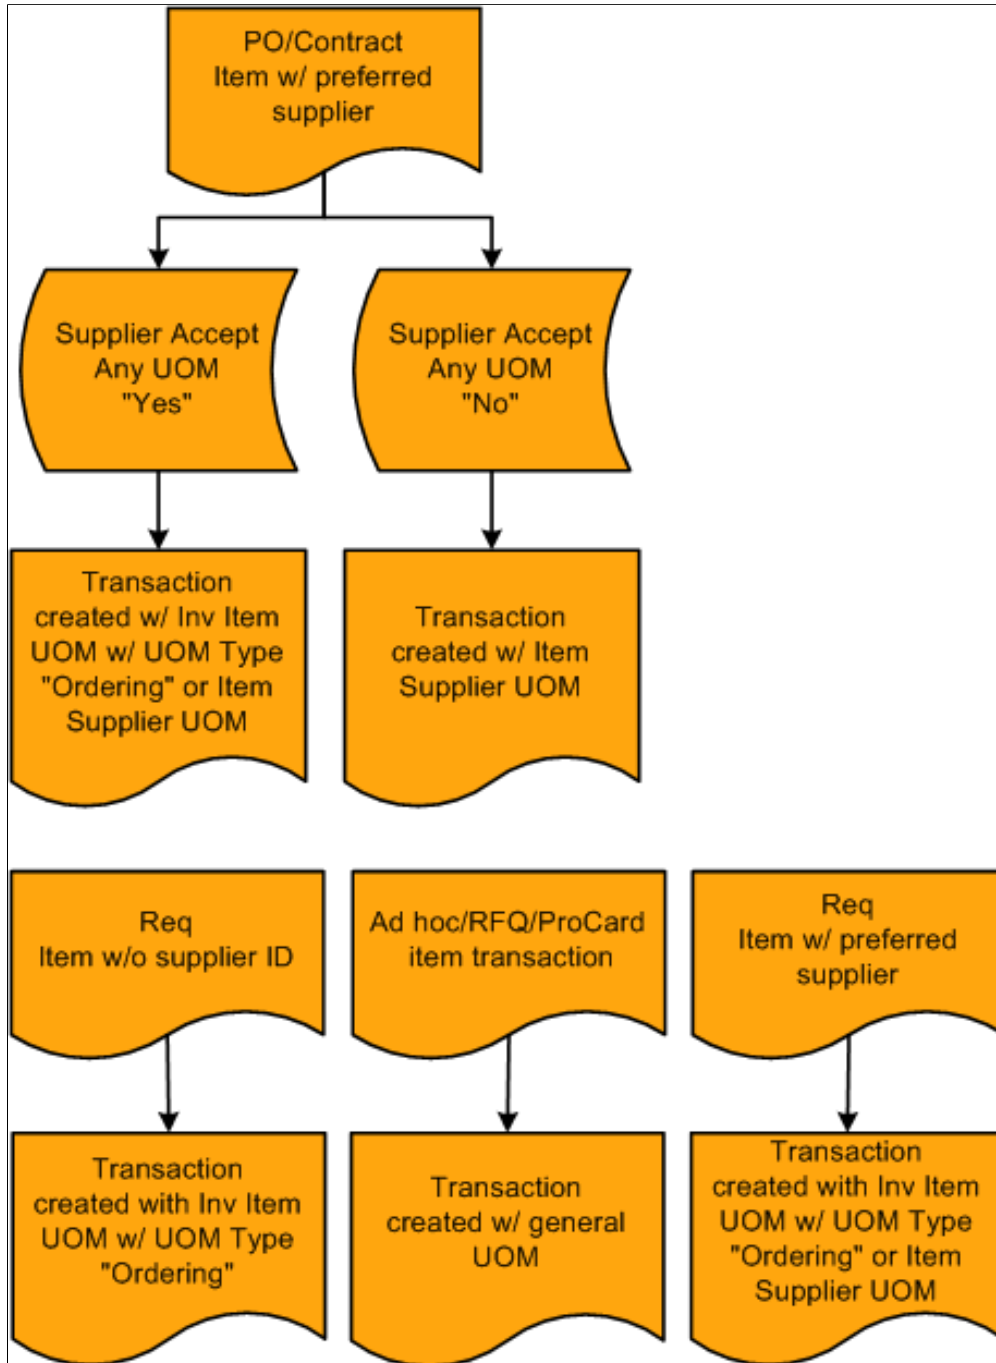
PO/Contract
Item w/ preferred
supplier

Supplier Accept
Any UOM
"Yes"

Supplier Accept
Any UOM
"No"

Transaction
created w/ Inv Item
UOM w/ UOM Type
"Ordering" or Item
Supplier UOM

Transaction
created w/ Item
Supplier UOM

Req
Item w/o supplier ID

Ad hoc/RFQ/ProCard
item transaction

Req
Item w/ preferred
supplier

Transaction
created with Inv Item
UOM w/ UOM Type
"Ordering"

Transaction
created w/ general
UOM

Transaction
created with Inv Item
UOM w/ UOM Type
"Ordering" or Item
Supplier UOM